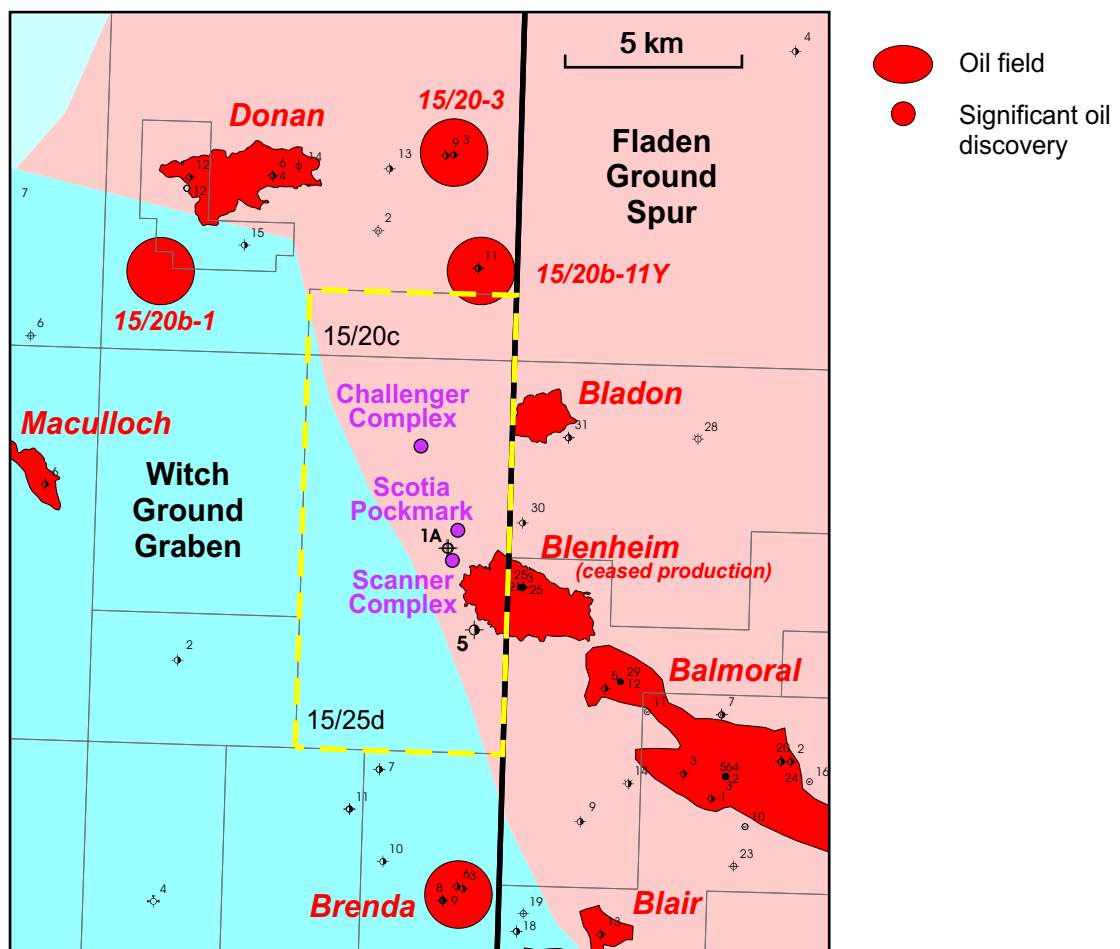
5 km

Oil field
Significant oil discovery

Donan
15/20-3
Fladen Ground Spur
15/20b-11Y
15/20b-1
15/20c
Challenger Complex
Bladon
Maculloch
Witch Ground Graben
Scotia Pockmark
1A
Blenheim
(ceased production)
Scanner Complex
5
Balmoral
15/25d
Brenda
Blair

4
7
12
12
6
4
14
9
3
13
2
15
11
6
31
28
30
25
3
25
2
29
5
12
11
7
3
56
4
2
20
2
24
16
1
3
14
9
10
23
7
11
10
4
8
63
9
19
18
13